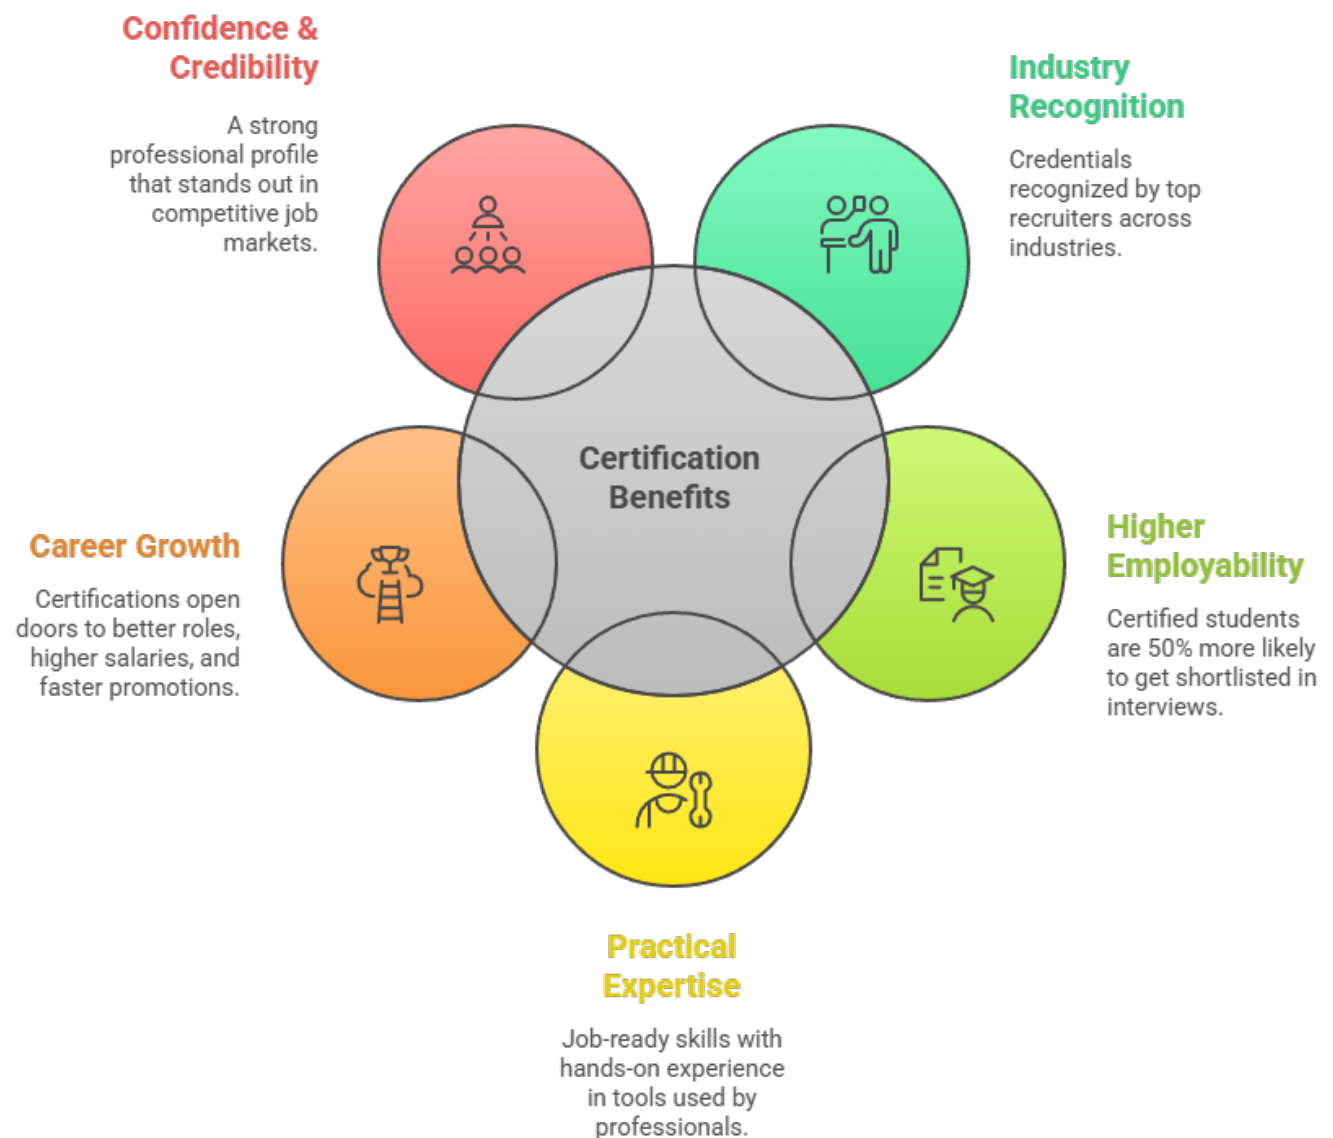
Confidence & Credibility

A strong professional profile that stands out in competitive job markets.

Industry Recognition

Credentials recognized by top recruiters across industries.

Certification Benefits

Career Growth

Certifications open doors to better roles, higher salaries, and faster promotions.

Higher Employability

Certified students are 50% more likely to get shortlisted in interviews.

Practical Expertise

Job-ready skills with hands-on experience in tools used by professionals.